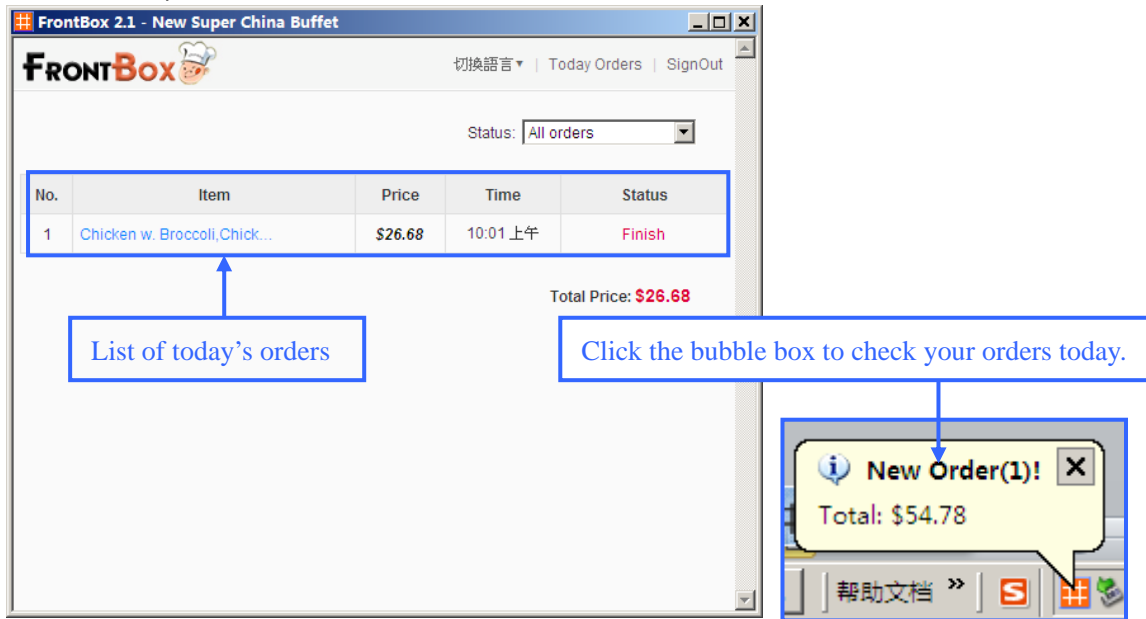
FrontBox 2.1 - New Super China Buffet

FRONTBOX

切換語言 ▾ | Today Orders | SignOut

Status: All orders

| No. | Item | Price | Time | Status |
|---|---|---|---|---|
| 1 | Chicken w. Broccoli,Chick... | $26.68 | 10:01 上午 | Finish |

Total Price: $26.68

List of today's orders

Click the bubble box to check your orders today.

New Order(1)!

Total: $54.78

幫助文档 »